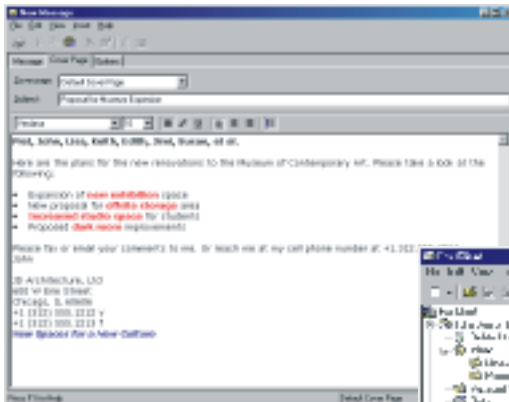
New Message

File Edit View Insert Help

Message Cover Page Options

Coversheet: Default Coverpage

Subject: Proposal for Museum Expansion

Helvetica

Fred, Jane, Lisa, Keith, Eddy, Joel, Susan, et al.

Here are the plans for the new renovations to the Museum of Contemporary Art. Please take a look at the following:

• Expansion of new exhibition space
• New proposal for offsite storage area
• Increased studio space for students
• Proposed dark room improvements

Please fax or email your comments to me. Or reach me at my cell phone number at: +1 312 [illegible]
John

JB Architecture, LLC
600 W Erie Street
Chicago, IL 60606
+1 (312) 555.1212 v
+1 (312) 555.1213 f
New Spaces for a New Culture

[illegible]
File Edit View
Fax Client
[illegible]
Inbox
Outbox
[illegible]

New FTcnfwb

Default Cover Page